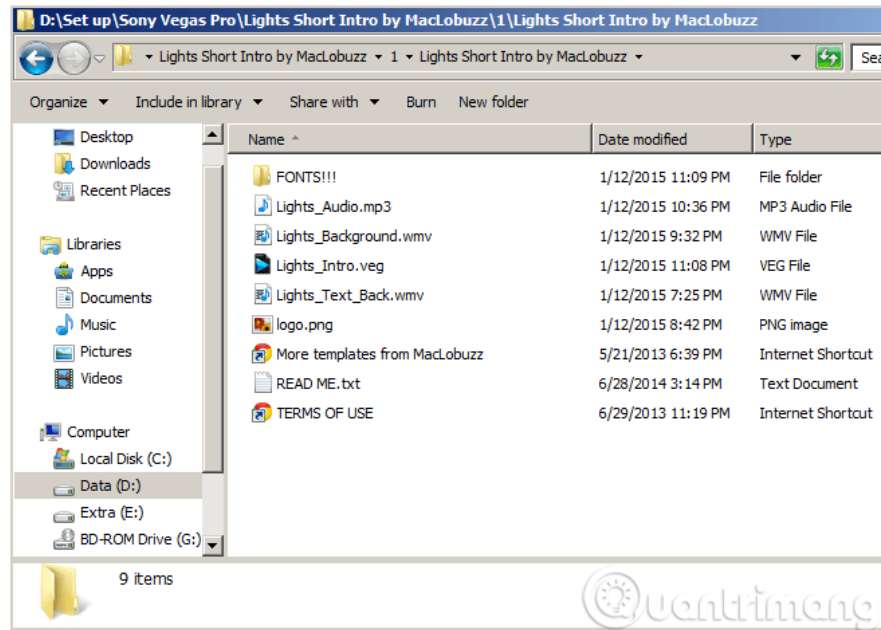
D:\Set up\Sony Vegas Pro\Lights Short Intro by MacLobuzz\1\Lights Short Intro by MacLobuzz

Lights Short Intro by MacLobuzz ▸ 1 ▸ Lights Short Intro by MacLobuzz ▸

Sea

Organize ▾ Include in library ▾ Share with ▾ Burn New folder

Desktop
Downloads
Recent Places

Libraries
Apps
Documents
Music
Pictures
Videos

Computer
Local Disk (C:)
Data (D:)
Extra (E:)
BD-ROM Drive (G:)

| Name | Date modified | Type |
|---|---|---|
| FONTS!!! | 1/12/2015 11:09 PM | File folder |
| Lights_Audio.mp3 | 1/12/2015 10:36 PM | MP3 Audio File |
| Lights_Background.wmv | 1/12/2015 9:32 PM | WMV File |
| Lights_Intro.veg | 1/12/2015 11:08 PM | VEG File |
| Lights_Text_Back.wmv | 1/12/2015 7:25 PM | WMV File |
| logo.png | 1/12/2015 8:42 PM | PNG image |
| More templates from MacLobuzz | 5/21/2013 6:39 PM | Internet Shortcut |
| READ ME.txt | 6/28/2014 3:14 PM | Text Document |
| TERMS OF USE | 6/29/2013 11:19 PM | Internet Shortcut |

9 items

Quantrimang